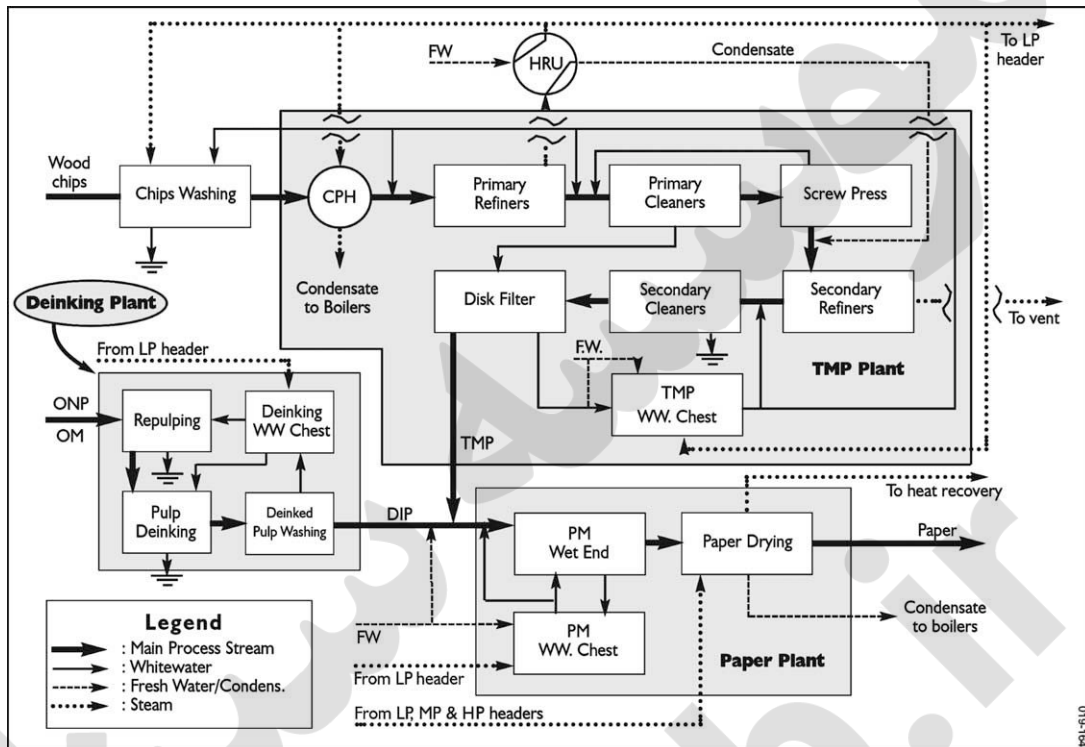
FW
HRU
Condensate
To LP header
Wood chips
Chips Washing
CPH
Primary Refiners
Primary Cleaners
Screw Press
Condensate to Boilers
Disk Filter
Secondary Cleaners
Secondary Refiners
To vent
Deinking Plant
From LP header
F.W.
TMP WW. Chest
TMP Plant
ONP
OM
Repulping
Deinking WW Chest
TMP
Pulp Deinking
Deinked Pulp Washing
DIP
PM Wet End
Paper Drying
To heat recovery
Paper
Legend
: Main Process Stream
: Whitewater
: Fresh Water/Condens.
: Steam
FW
PM WW. Chest
Condensate to boilers
Paper Plant
From LP header
From LP, MP & HP headers
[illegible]